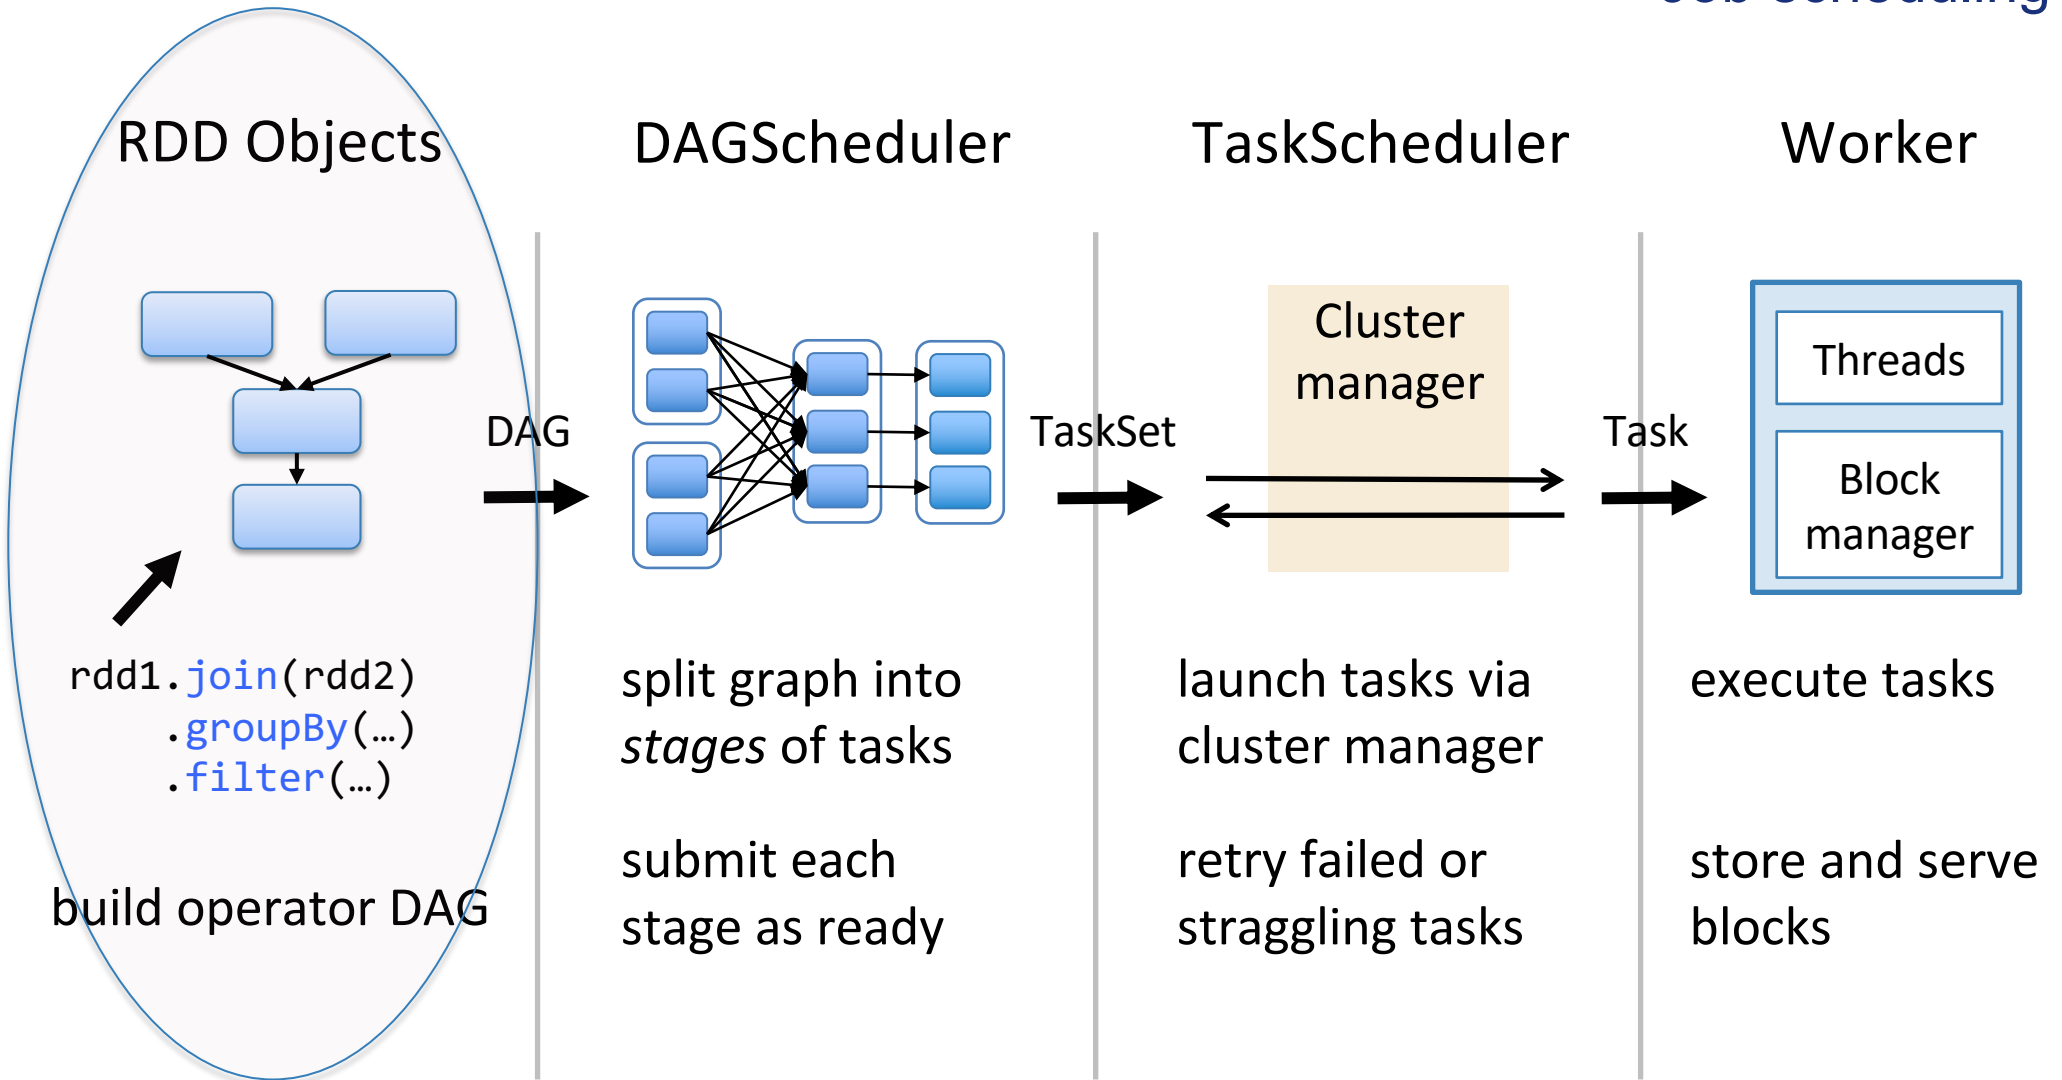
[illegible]

RDD Objects

DAGScheduler

TaskScheduler

Worker

DAG

TaskSet

Cluster manager

Task

Threads

Block manager

rdd1.join(rdd2)
.groupBy(…)
.filter(…)

build operator DAG

split graph into *stages* of tasks

submit each stage as ready

launch tasks via cluster manager

retry failed or straggling tasks

execute tasks

store and serve blocks